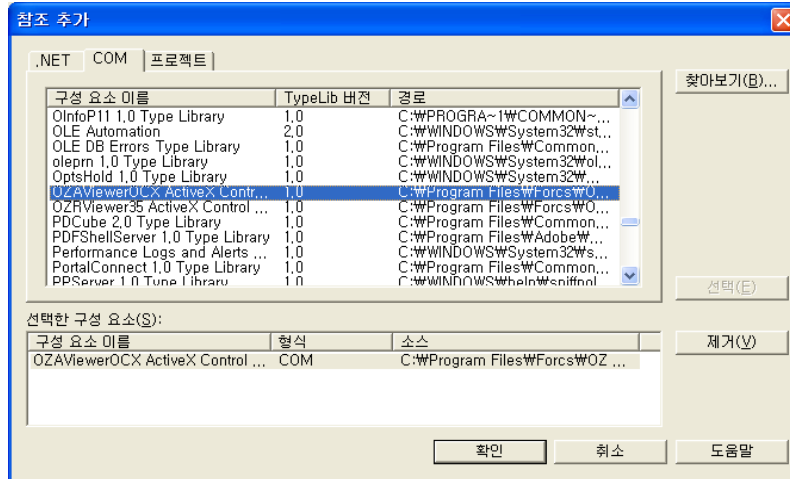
참조 추가

.NET COM 프로젝트

찾아보기(B)...

| 구성 요소 이름 | TypeLib 버전 | 경로 |
|---|---|---|
| OInfoP11 1.0 Type Library | 1.0 | C:₩PROGRA~1₩COMMON~... |
| OLE Automation | 2.0 | C:₩WINDOWS₩System32₩st... |
| OLE DB Errors Type Library | 1.0 | C:₩Program Files₩Common... |
| oleprn 1.0 Type Library | 1.0 | C:₩WINDOWS₩System32₩ol... |
| OptsHold 1.0 Type Library | 1.0 | C:₩WINDOWS₩System32₩... |
| OZAViewerOCX ActiveX Contr... | 1.0 | C:₩Program Files₩Forcs₩O... |
| OZRViewer35 ActiveX Control ... | 1.0 | C:₩Program Files₩Forcs₩O... |
| PDCube 2.0 Type Library | 1.0 | C:₩Program Files₩Common... |
| PDFShellServer 1.0 Type Library | 1.0 | C:₩Program Files₩Adobe₩... |
| Performance Logs and Alerts ... | 1.0 | C:₩WINDOWS₩System32₩s... |
| PortalConnect 1.0 Type Library | 1.0 | C:₩Program Files₩Common... |
| PPServer 1.0 Type Library | 1.0 | C:₩WINDOWS₩help₩sniffpol |

선택(E)

선택한 구성 요소(S):

| 구성 요소 이름 | 형식 | 소스 |
|---|---|---|
| OZAViewerOCX ActiveX Control ... | COM | C:₩Program Files₩Forcs₩OZ ... |

제거(V)

확인 취소 도움말